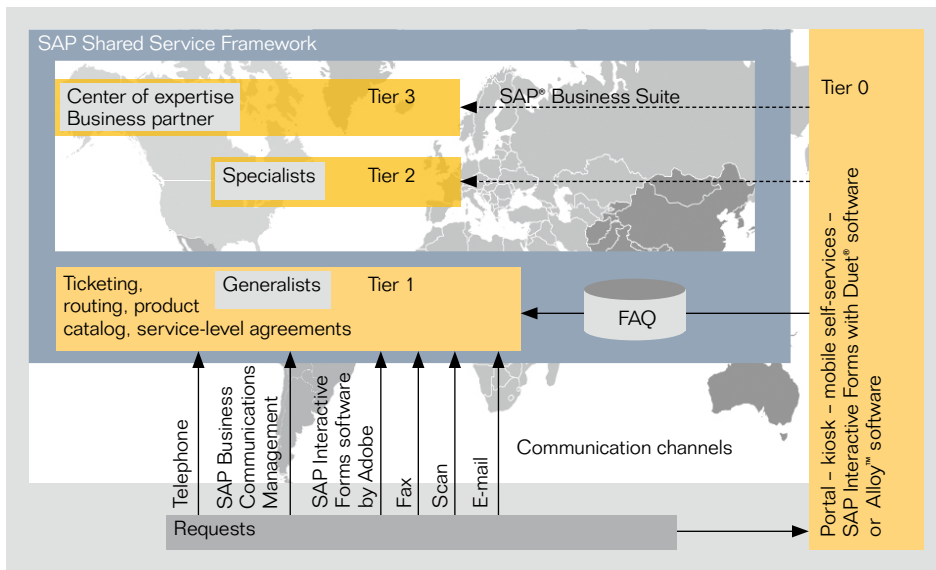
SAP Shared Service Framework

Center of expertise
Business partner

Tier 3

SAP® Business Suite

Tier 0

Specialists

Tier 2

Ticketing, routing, product catalog, service-level agreements

Generalists

Tier 1

FAQ

Portal – kiosk – mobile self-services – SAP Interactive Forms with Duet® software or Alloy™ software

Telephone

SAP Business Communications Management

SAP Interactive Forms software by Adobe

Fax

Scan

E-mail

Communication channels

Requests